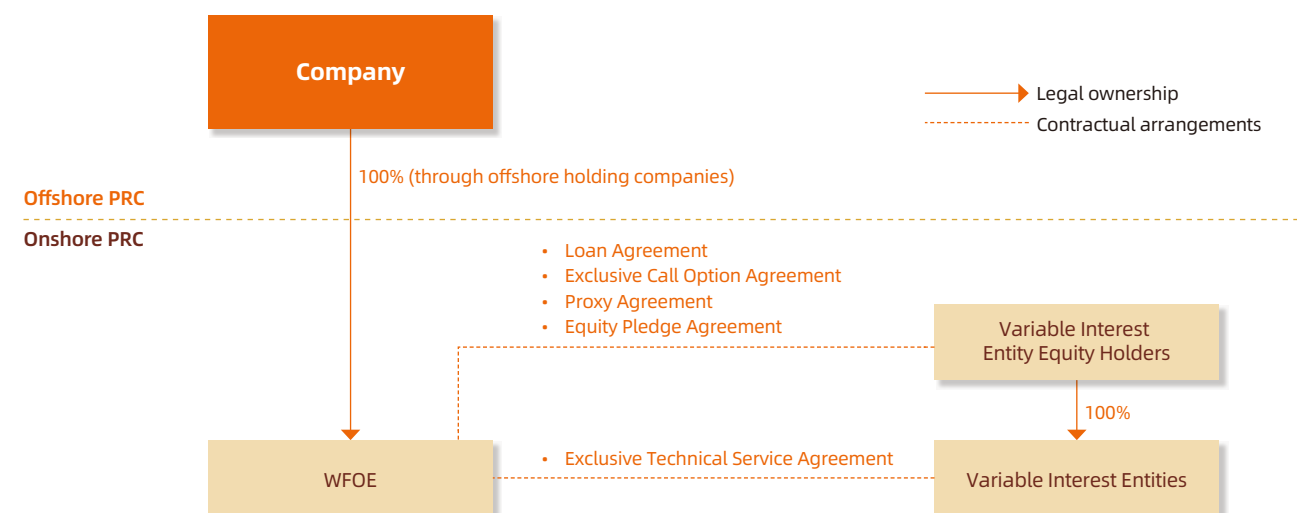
Company

Legal ownership
Contractual arrangements

100% (through offshore holding companies)

Offshore PRC
Onshore PRC

• Loan Agreement
• Exclusive Call Option Agreement
• Proxy Agreement
• Equity Pledge Agreement

Variable Interest Entity Equity Holders

100%

WFOE

• Exclusive Technical Service Agreement

Variable Interest Entities